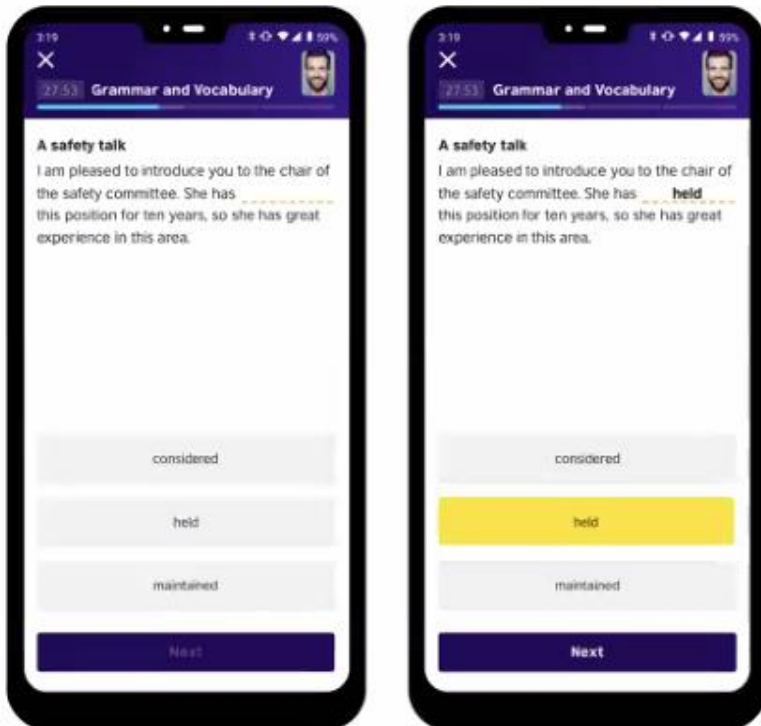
3:19
59%
×
27:53 Grammar and Vocabulary

A safety talk
I am pleased to introduce you to the chair of the safety committee. She has ________ this position for ten years, so she has great experience in this area.

considered

held

maintained

Next

3:19
59%
×
27:53 Grammar and Vocabulary

A safety talk
I am pleased to introduce you to the chair of the safety committee. She has held this position for ten years, so she has great experience in this area.

considered

held

maintained

Next